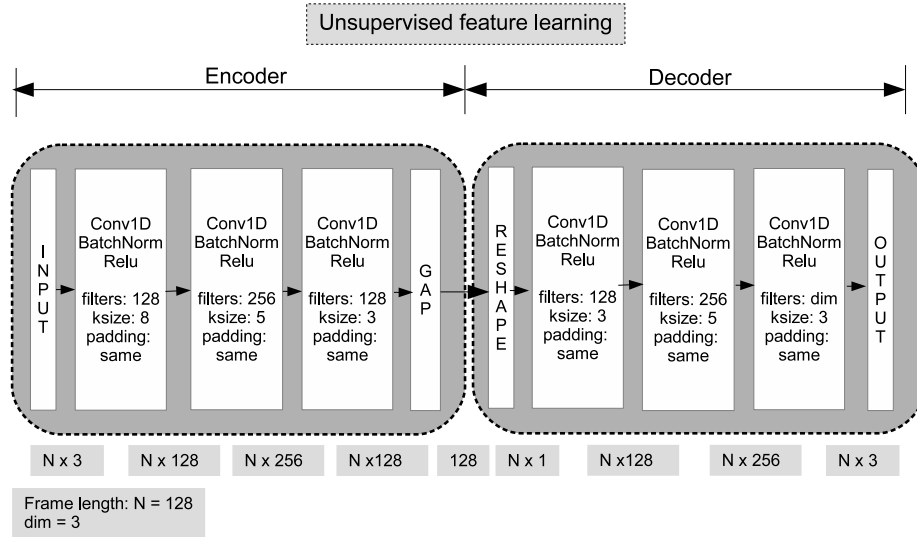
Unsupervised feature learning

Encoder

Decoder

INPUT

Conv1D
BatchNorm
Relu

filters: 128
ksize: 8
padding: same

Conv1D
BatchNorm
Relu

filters: 256
ksize: 5
padding: same

Conv1D
BatchNorm
Relu

filters: 128
ksize: 3
padding: same

GAP

RESHAPE

Conv1D
BatchNorm
Relu

filters: 128
ksize: 3
padding: same

Conv1D
BatchNorm
Relu

filters: 256
ksize: 5
padding: same

Conv1D
BatchNorm
Relu

filters: dim
ksize: 3
padding: same

OUTPUT

N x 3

N x 128

N x 256

N x128

128

N x 1

N x128

N x 256

N x 3

Frame length: N = 128
dim = 3